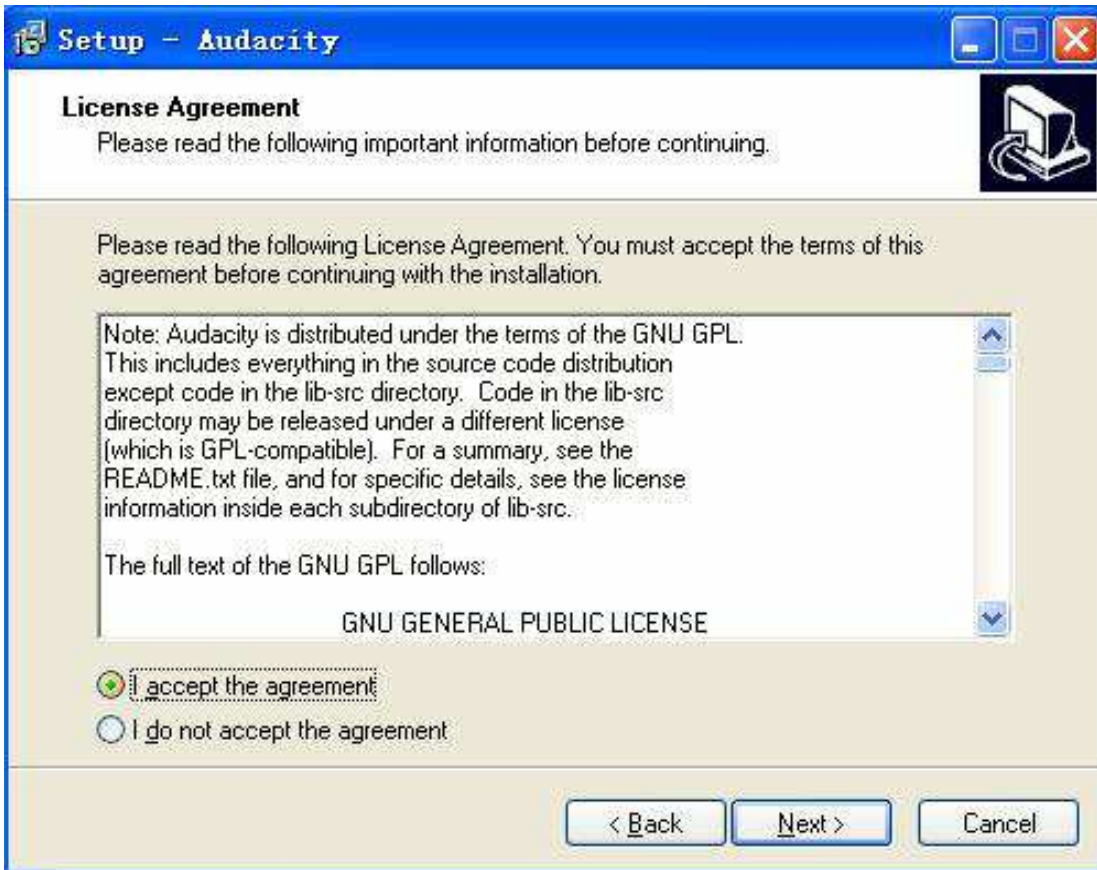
Setup - Audacity

License Agreement
Please read the following important information before continuing.

Please read the following License Agreement. You must accept the terms of this agreement before continuing with the installation.

Note: Audacity is distributed under the terms of the GNU GPL. This includes everything in the source code distribution except code in the lib-src directory. Code in the lib-src directory may be released under a different license (which is GPL-compatible). For a summary, see the README.txt file, and for specific details, see the license information inside each subdirectory of lib-src.

The full text of the GNU GPL follows:

GNU GENERAL PUBLIC LICENSE

I accept the agreement
I do not accept the agreement

< Back
Next >
Cancel